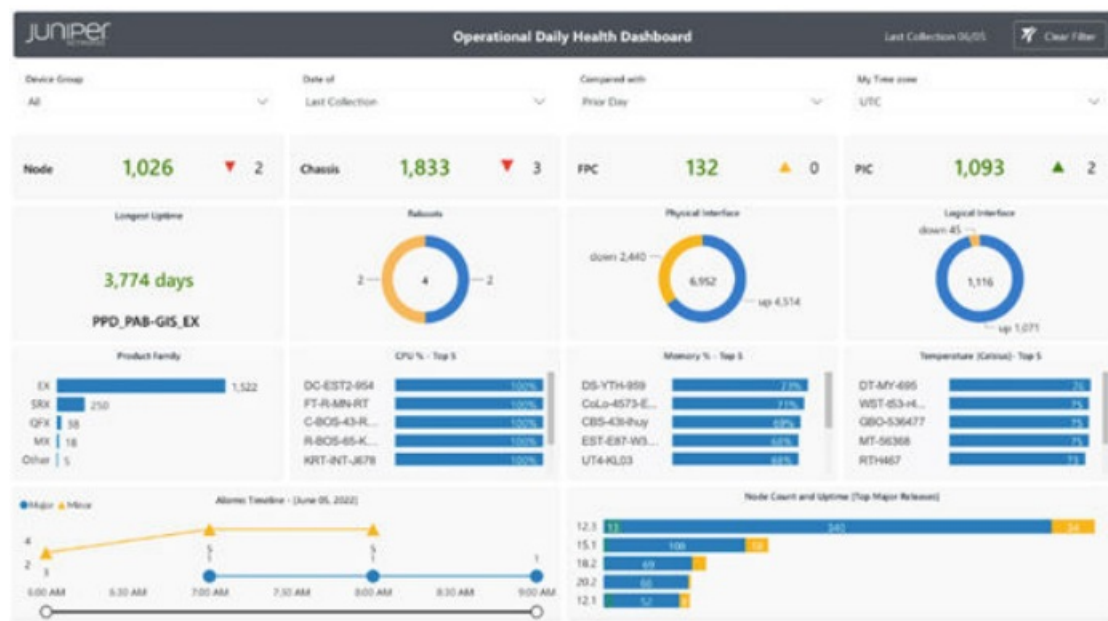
JUNIPER

Operational Daily Health Dashboard

Last Collection 06/05

Clear Filter

Device Group
All

Date of
Last Collection

Compared with
Prior Day

My Time zone
UTC

Node 1,026 ▼ 2

Chassis 1,833 ▼ 3

FPC 132 ▲ 0

PIC 1,093 ▲ 2

Longest Uptime

3,774 days

PPD_PAB-GIS_EX

Reboots

2 4 2

Physical Interface

down 2,440 6,952 up 4,514

Logical Interface

down 45 1,116 up 1,071

Product Family

| | |
|---|---|
| EX | 1,522 |
| SRX | 250 |
| QFX | 38 |
| MX | 18 |
| Other | 5 |

CPU % - Top 5

| | |
|---|---|
| DC-EST2-954 | 100% |
| FT-R-MN-RT | 100% |
| C-BOS-43-R... | 100% |
| R-BOS-65-K... | 100% |
| KRT-INT-J678 | 100% |

Memory % - Top 5

| | |
|---|---|
| DS-YTH-959 | 73% |
| CoLo-4573-E... | 71% |
| CBS-43-lhuy | 69% |
| EST-E87-W3... | 68% |
| UT4-KL03 | 68% |

Temperature (Celsius) - Top 5

| | |
|---|---|
| DT-MY-695 | 76 |
| WST-l53-r4... | 75 |
| GBO-536477 | 75 |
| MT-56368 | 75 |
| RTH467 | 73 |

● Major ▲ Minor

Alarms Timeline - (June 05, 2022)

4 2 3 5 1 5 1 1

6:00 AM 6:30 AM 7:00 AM 7:30 AM 8:00 AM 8:30 AM 9:00 AM

Node Count and Uptime (Top Major Releases)

| | | | |
|---|---|---|---|
| 12.3 | 13 | 340 | 34 |
| 15.1 | | 108 | 18 |
| 18.2 | | 69 | |
| 20.2 | | 65 | |
| 12.1 | | 52 | |